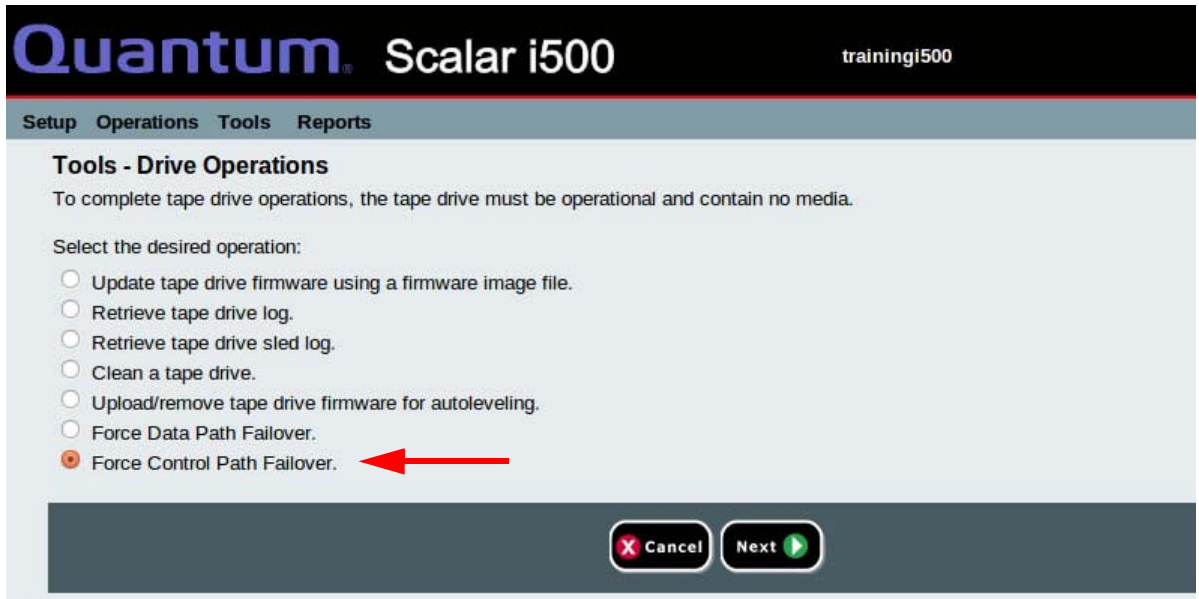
Quantum. Scalar i500

trainingi500

Setup Operations Tools Reports

Tools - Drive Operations

To complete tape drive operations, the tape drive must be operational and contain no media.

Select the desired operation:

Update tape drive firmware using a firmware image file.

Retrieve tape drive log.

Retrieve tape drive sled log.

Clean a tape drive.

Upload/remove tape drive firmware for autoleveling.

Force Data Path Failover.

Force Control Path Failover.

Cancel

Next